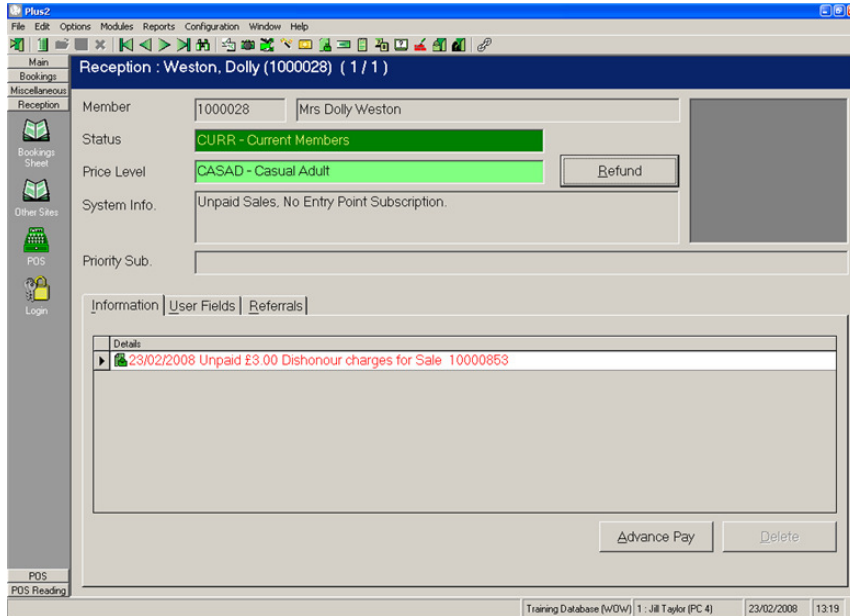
Plus2

File Edit Options Modules Reports Configuration Window Help

Main
Bookings
Miscellaneous
Reception

Bookings Sheet

Other Sites

POS

Login

POS
POS Reading

Reception : Weston, Dolly (1000028) ( 1 / 1 )

Member 1000028 Mrs Dolly Weston

Status CURR - Current Members

Price Level CASAD - Casual Adult

Refund

System Info. Unpaid Sales, No Entry Point Subscription.

Priority Sub.

Information | User Fields | Referrals

Details

23/02/2008 Unpaid £3.00 Dishonour charges for Sale 10000853

Advance Pay

Delete

Training Database (WOW) 1 : Jill Taylor (PC 4) 23/02/2008 13:19